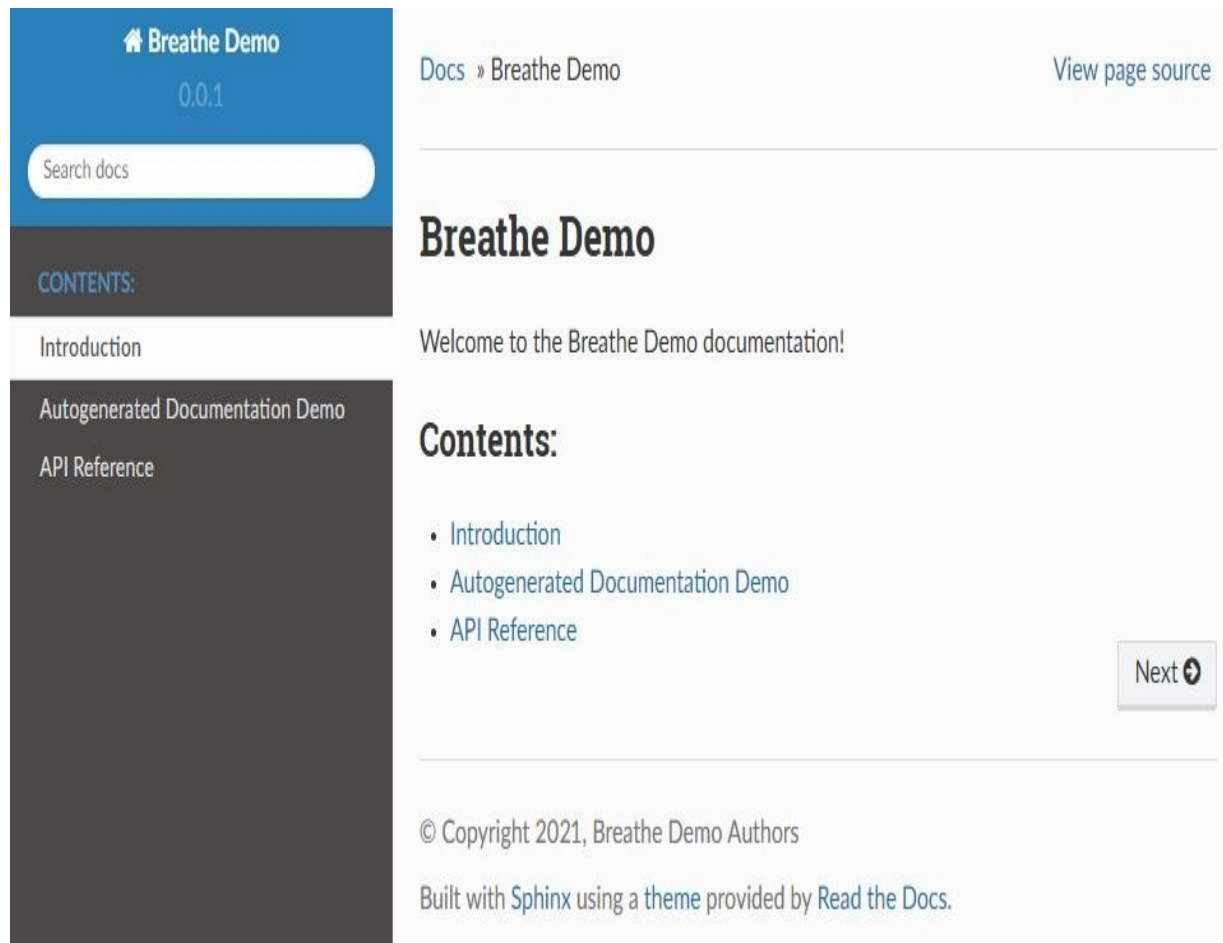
Breathe Demo
0.0.1

Search docs

CONTENTS:

Introduction

Autogenerated Documentation Demo

API Reference

Docs » Breathe Demo

View page source

# Breathe Demo

Welcome to the Breathe Demo documentation!

## Contents:

- Introduction
- Autogenerated Documentation Demo
- API Reference

Next

© Copyright 2021, Breathe Demo Authors

Built with Sphinx using a theme provided by Read the Docs.